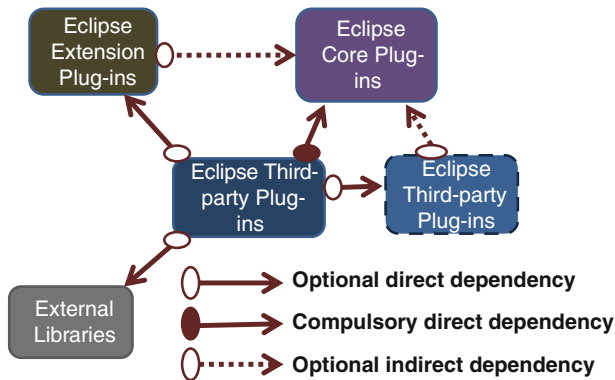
Eclipse Extension Plug-ins

Eclipse Core Plug-ins

Eclipse Third-party Plug-ins

Eclipse Third-party Plug-ins

External Libraries

Optional direct dependency

Compulsory direct dependency

Optional indirect dependency